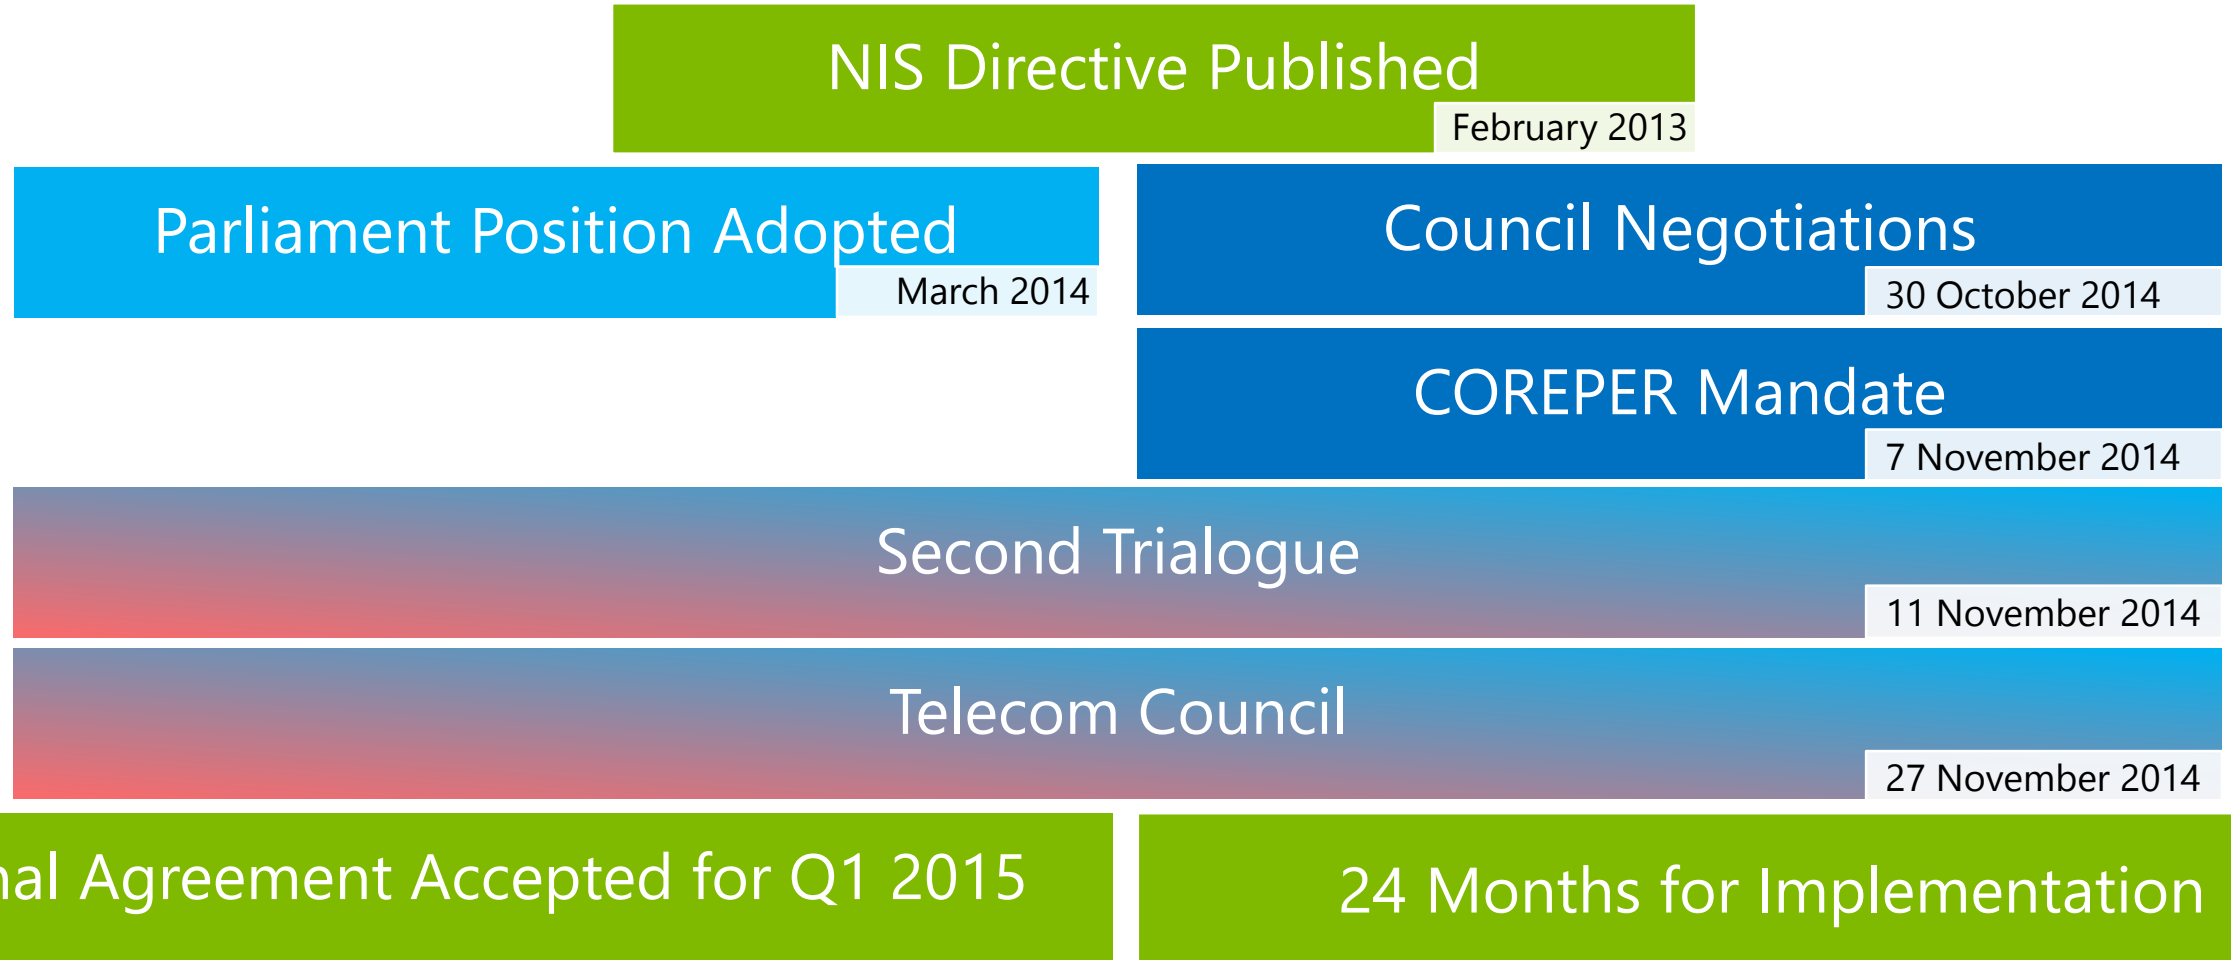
NIS Directive Published
February 2013

Parliament Position Adopted
March 2014

Council Negotiations
30 October 2014

COREPER Mandate
7 November 2014

Second Trialogue
11 November 2014

Telecom Council
27 November 2014

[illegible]nal Agreement Accepted for Q1 2015

24 Months for Implementation